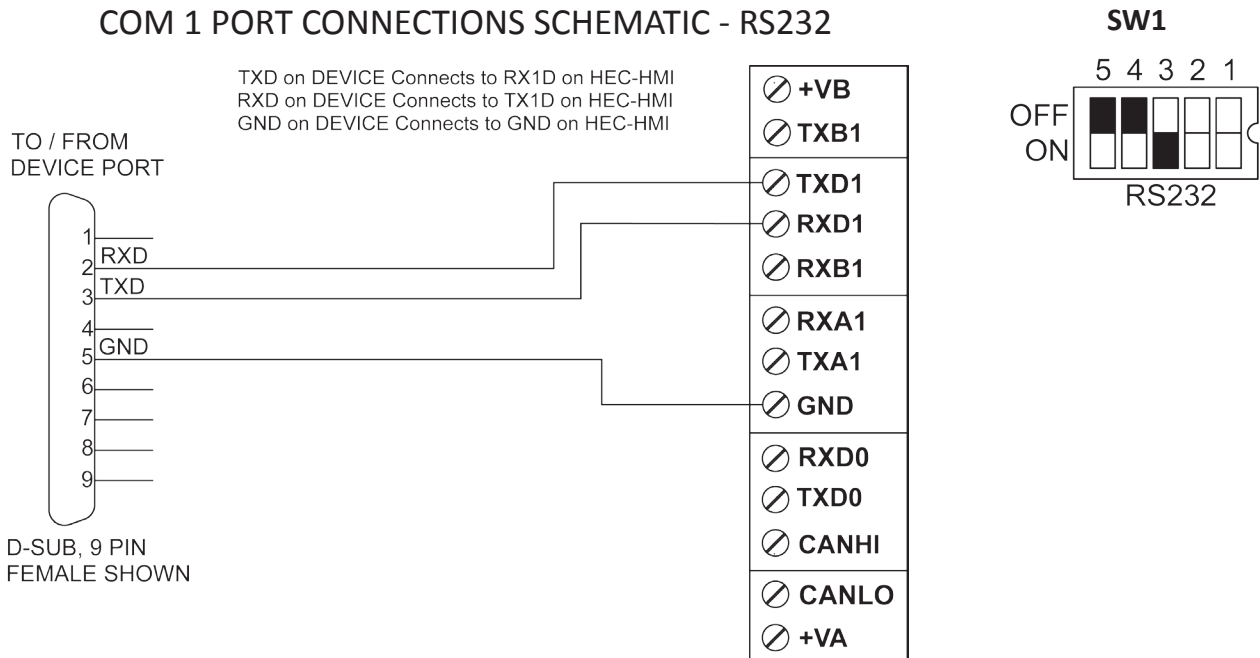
COM 1 PORT CONNECTIONS SCHEMATIC - RS232

SW1

TXD on DEVICE Connects to RX1D on HEC-HMI
RXD on DEVICE Connects to TX1D on HEC-HMI
GND on DEVICE Connects to GND on HEC-HMI

TO / FROM
DEVICE PORT

1
2 RXD
3 TXD
4
5 GND
6
7
8
9

D-SUB, 9 PIN
FEMALE SHOWN

+VB
TXB1
TXD1
RXD1
RXB1
RXA1
TXA1
GND
RXD0
TXD0
CANHI
CANLO
+VA

5 4 3 2 1
OFF
ON
RS232